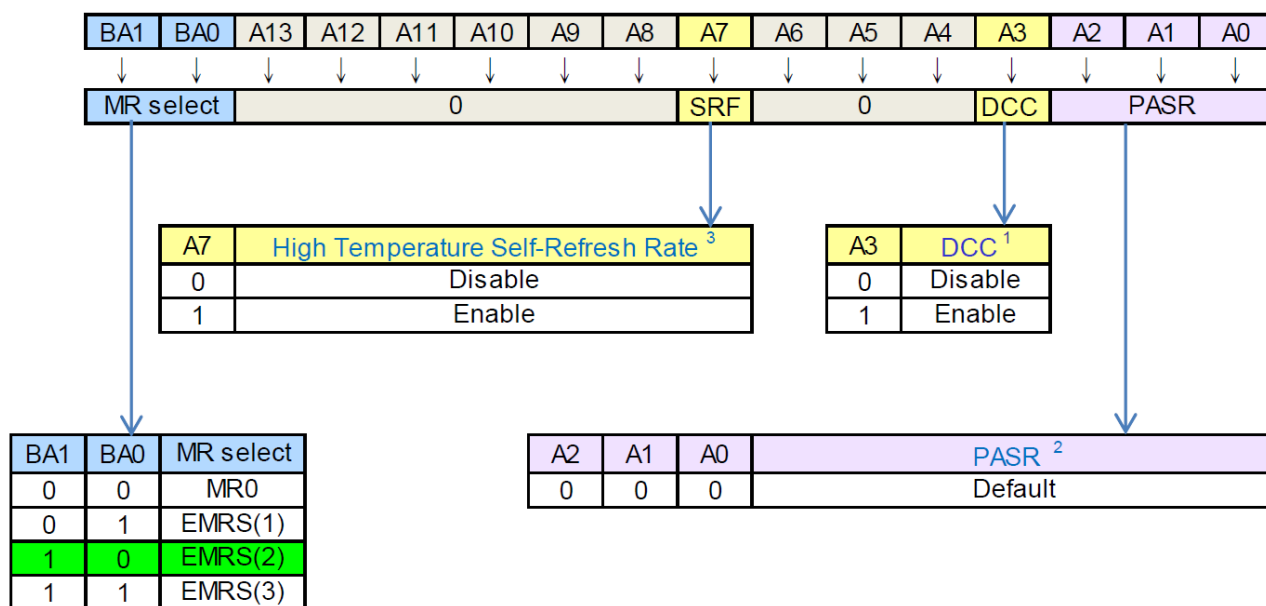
| BA1 | BA0 | A13 | A12 | A11 | A10 | A9 | A8 | A7 | A6 | A5 | A4 | A3 | A2 | A1 | A0 |
|---|---|---|---|---|---|---|---|---|---|---|---|---|---|---|---|
| MR select | | 0 | | | | | | SRF | 0 | | | DCC | PASR | | |

| A7 | High Temperature Self-Refresh Rate $^3$ |
|---|---|
| 0 | Disable |
| 1 | Enable |

| A3 | DCC $^1$ |
|---|---|
| 0 | Disable |
| 1 | Enable |

| BA1 | BA0 | MR select |
|---|---|---|
| 0 | 0 | MR0 |
| 0 | 1 | EMRS(1) |
| 1 | 0 | EMRS(2) |
| 1 | 1 | EMRS(3) |

| A2 | A1 | A0 | PASR $^2$ |
|---|---|---|---|
| 0 | 0 | 0 | Default |